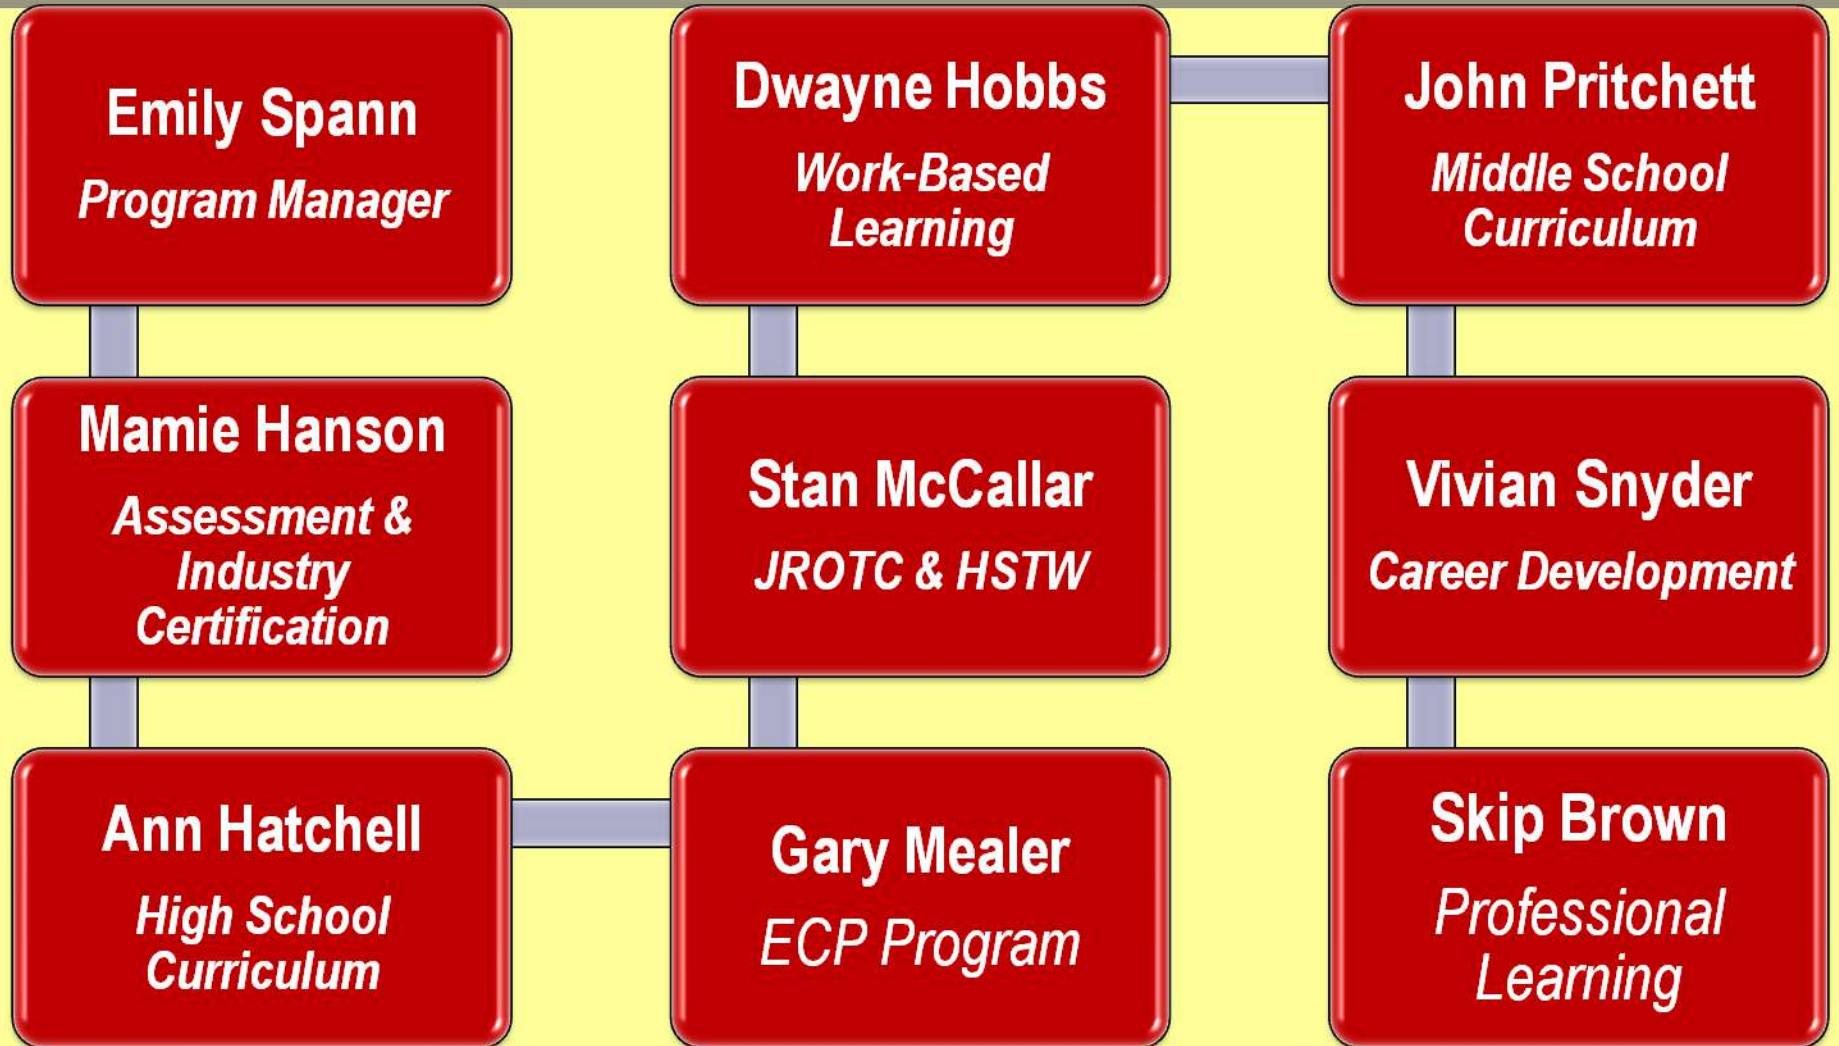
Emily Spann
Program Manager

Mamie Hanson
Assessment & Industry Certification

Ann Hatchell
High School Curriculum

Gary Mealer
ECP Program

Stan McCallar
JROTC & HSTW

Dwayne Hobbs
Work-Based Learning

John Pritchett
Middle School Curriculum

Vivian Snyder
Career Development

Skip Brown
Professional Learning